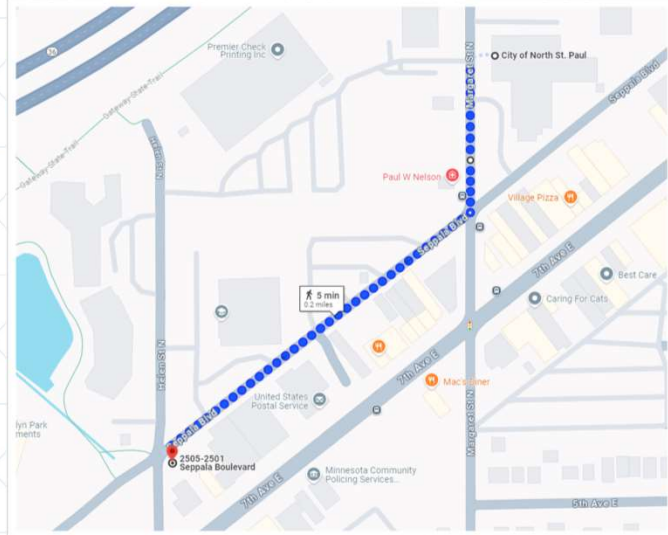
36
Premier Check Printing Inc
Gateway State Trail
Gateway State Trail
Gateway State Trail
City of North St. Paul
Margaret St N
Seppala Blvd
Paul W Nelson
Village Pizza
Seppala Blvd
Helen St N
7th Ave E
Best Care
Caring For Cats
5 min
0.2 miles
United States Postal Service
7th Ave E
Mac's Diner
Margaret St N
Helen St N
Seppala Blvd
lyn Park
ments
2505-2501
Seppala Boulevard
7th Ave E
Minnesota Community Policing Services...
5th Ave E